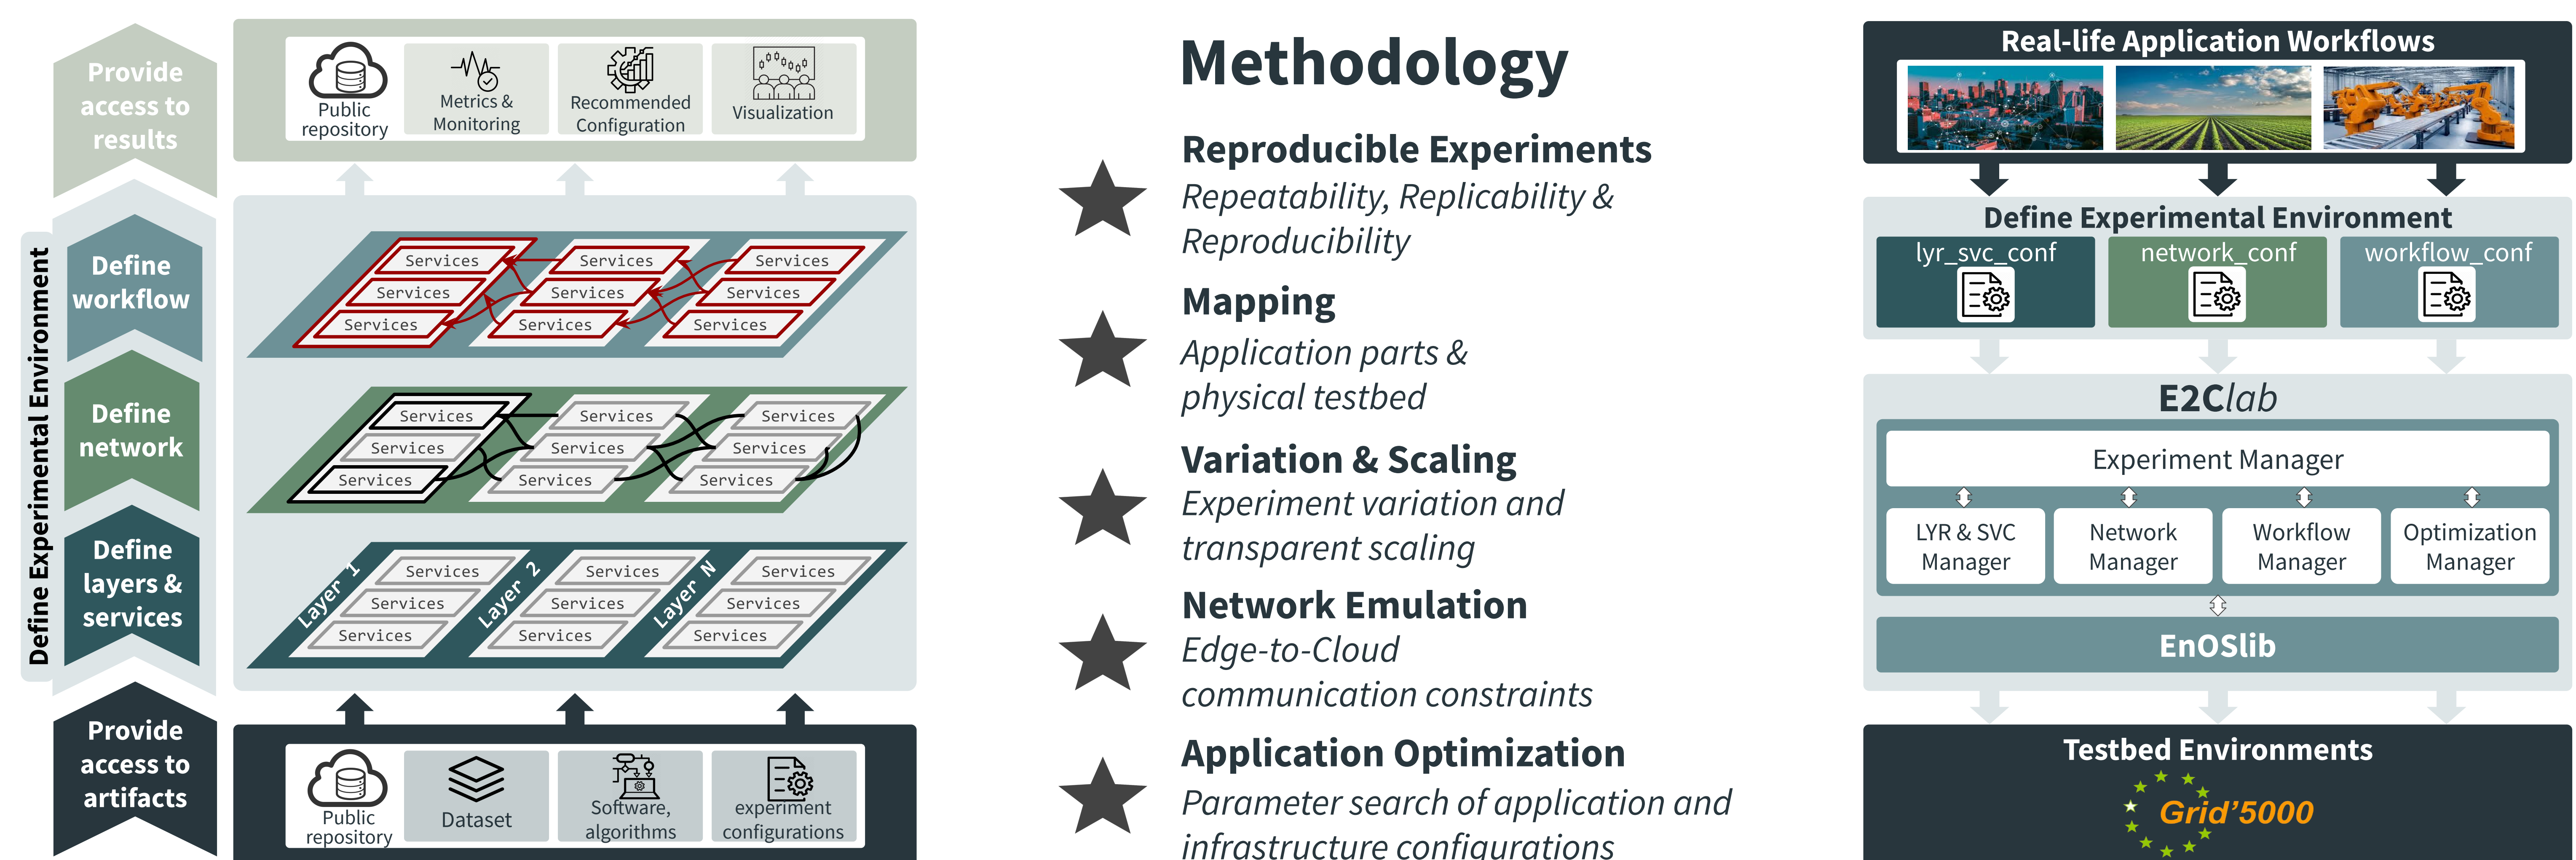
Provide access to results

Public repository

Metrics & Monitoring

Recommended Configuration

Visualization

Define Experimental Environment

Define workflow

Define network

Define layers & services

Services
Services
Services
Services
Services
Services
Services
Services
Services

Services
Services
Services
Services
Services
Services
Services
Services
Services

Layer 1
Services
Services
Services
Layer 2
Services
Services
Services
Layer N
Services
Services
Services

Provide access to artifacts

Public repository

Dataset

Software, algorithms

experiment configurations

Methodology

Reproducible Experiments
Repeatability, Replicability & Reproducibility

Mapping
Application parts & physical testbed

Variation & Scaling
Experiment variation and transparent scaling

Network Emulation
Edge-to-Cloud communication constraints

Application Optimization
Parameter search of application and infrastructure configurations

Real-life Application Workflows

Define Experimental Environment

lyr_svc_conf

network_conf

workflow_conf

E2Clab

Experiment Manager

LYR & SVC Manager

Network Manager

Workflow Manager

Optimization Manager

EnOSlib

Testbed Environments

Grid'5000